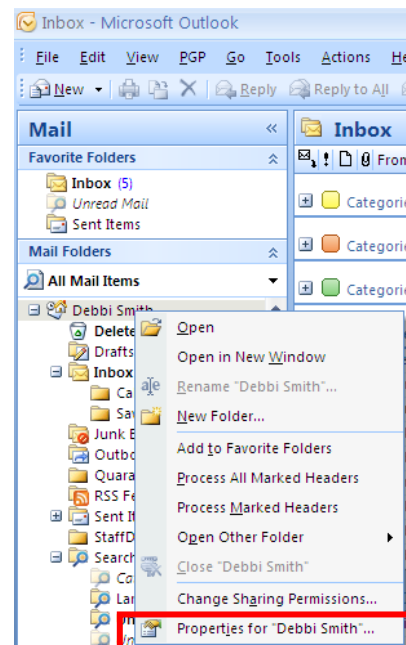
Inbox - Microsoft Outlook

File Edit View PGP Go Tools Actions He

New Reply Reply to All

Mail «

Favorite Folders

Inbox (5)
Unread Mail
Sent Items

Mail Folders

All Mail Items

Debbi Smith
Delete
Drafts
Inbox
Ca
Sa
Junk E
Outbo
Quara
RSS Fe
Sent It
StaffD
Search
Ca
Lar
Un
Un

Inbox

From

Categori
Categori
Categori

Open
Open in New Window
Rename "Debbi Smith"...
New Folder...
Add to Favorite Folders
Process All Marked Headers
Process Marked Headers
Open Other Folder
Close "Debbi Smith"
Change Sharing Permissions...
Properties for "Debbi Smith"...